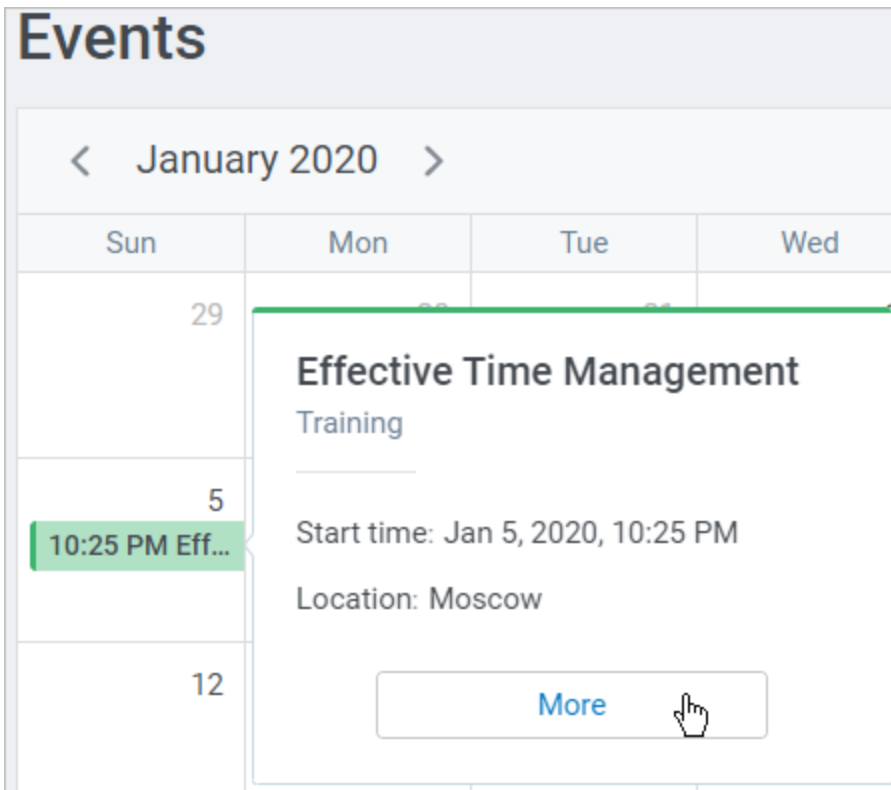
Events

January 2020

| Sun | Mon | Tue | Wed |
|---|---|---|---|
| 29 | | | |
| 5 | | | |
| 10:25 PM Eff... | | | |
| 12 | | | |

Effective Time Management

Training

Start time: Jan 5, 2020, 10:25 PM

Location: Moscow

More